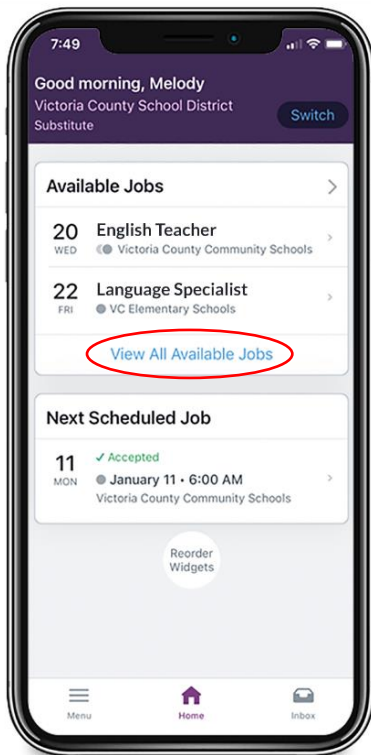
7:49

Good morning, Melody
Victoria County School District
Substitute

Switch

Available Jobs

20
WED
English Teacher
Victoria County Community Schools

22
FRI
Language Specialist
VC Elementary Schools

View All Available Jobs

Next Scheduled Job

11
MON
✓ Accepted
January 11 • 6:00 AM
Victoria County Community Schools

Reorder Widgets

Menu
Home
Inbox